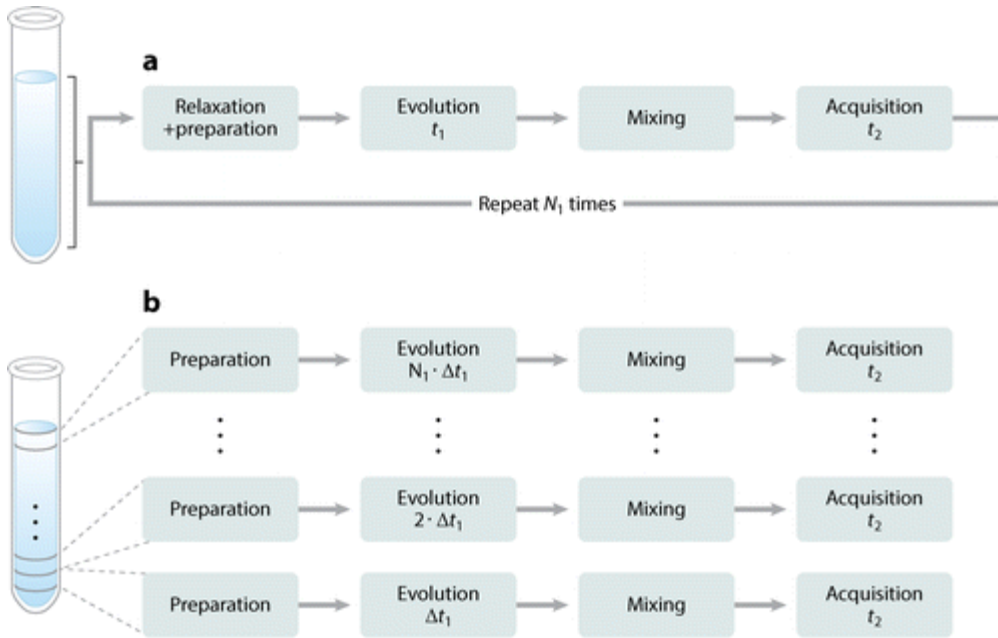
a

Relaxation +preparation

Evolution $t_1$

Mixing

Acquisition $t_2$

Repeat $N_1$ times

b

Preparation

Evolution $N_1 \cdot \Delta t_1$

Mixing

Acquisition $t_2$

⋮

⋮

⋮

⋮

Preparation

Evolution $2 \cdot \Delta t_1$

Mixing

Acquisition $t_2$

Preparation

Evolution $\Delta t_1$

Mixing

Acquisition $t_2$